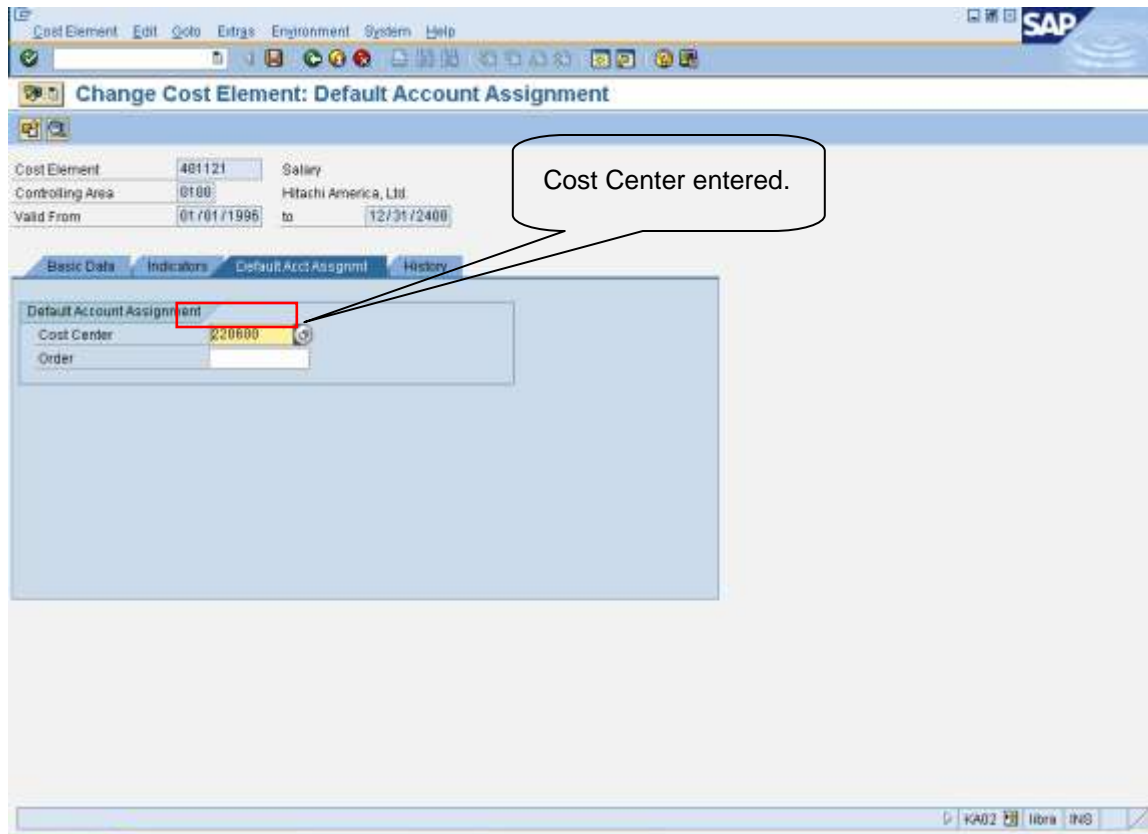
Cost Element Edit Goto Extras Environment System Help

SAP

Change Cost Element: Default Account Assignment

Cost Element 401121 Salary
Controlling Area 0100 Hitachi America, Ltd.
Valid From 01/01/1996 to 12/31/2400

Cost Center entered.

Basic Data Indicators Default Acct Assgnmt History

Default Account Assignment
Cost Center 220000
Order

KA02 libra INS